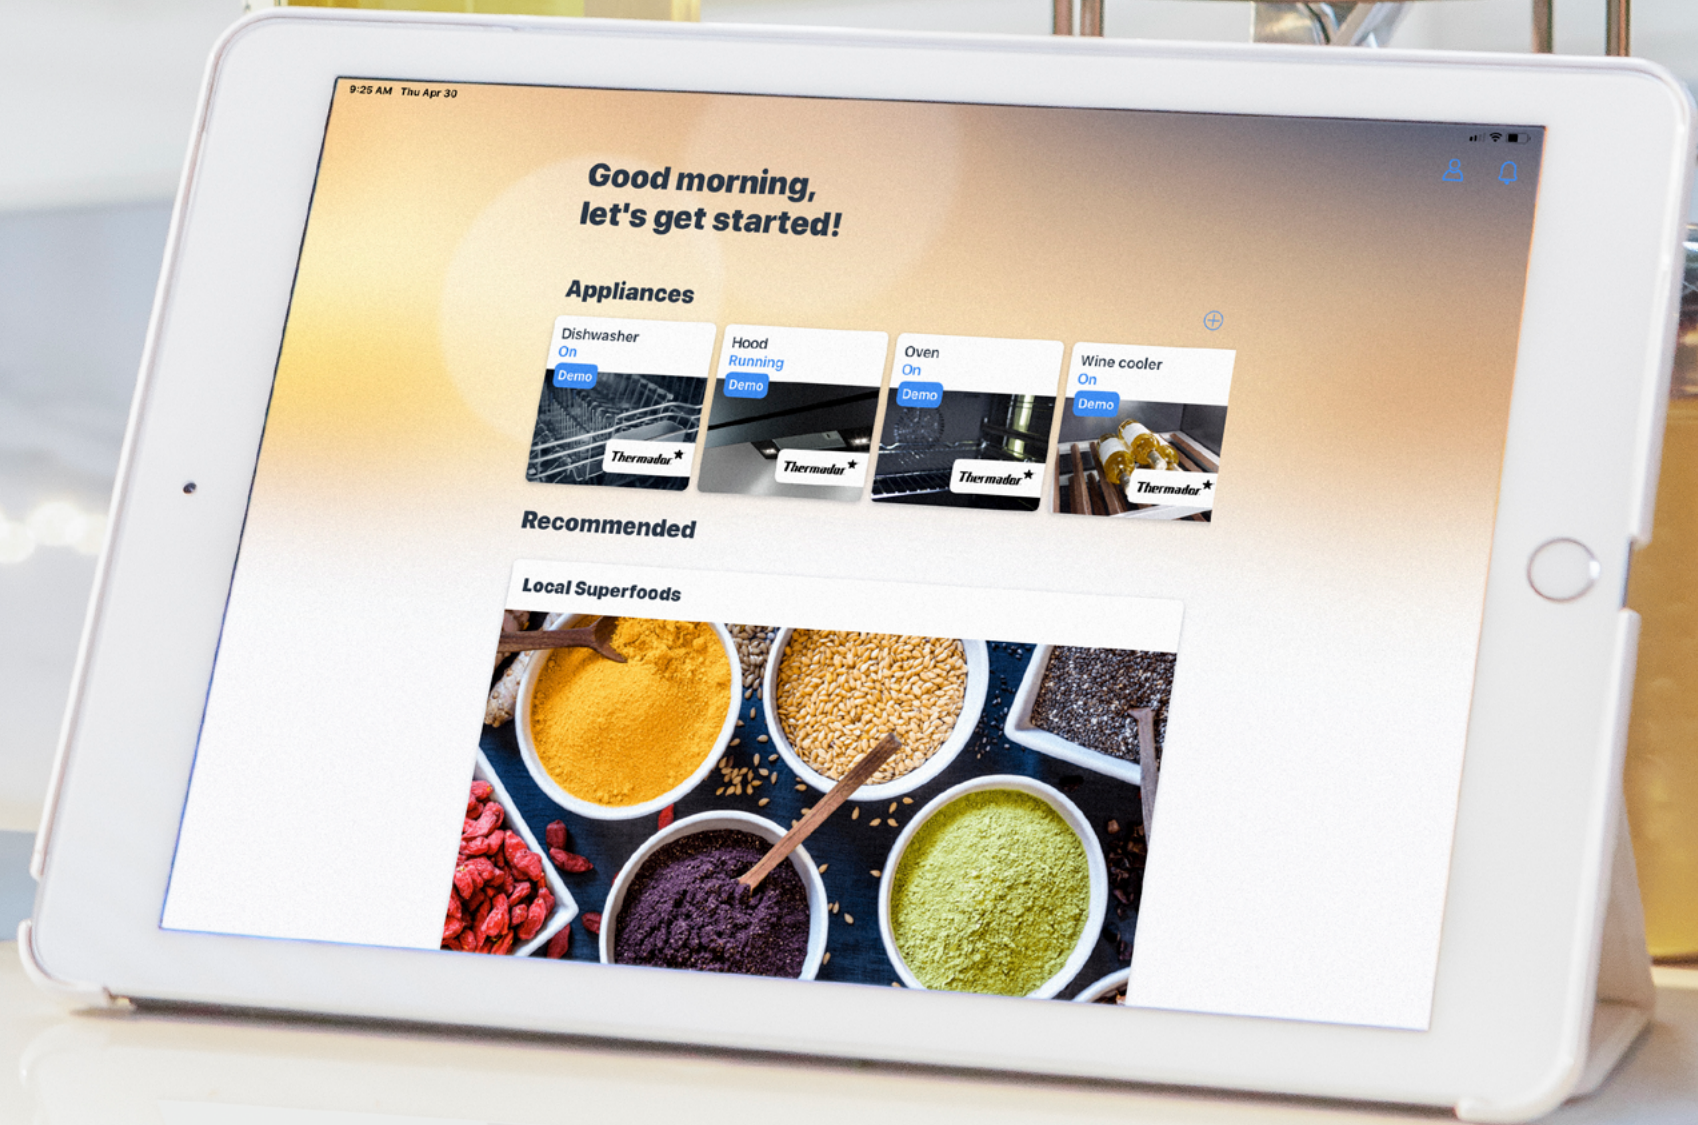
9:25 AM Thu Apr 30

Good morning, let's get started!

Appliances

Dishwasher
On
Demo
Thermador

Hood
Running
Demo
Thermador

Oven
On
Demo
Thermador

Wine cooler
On
Demo
Thermador

Recommended

Local Superfoods